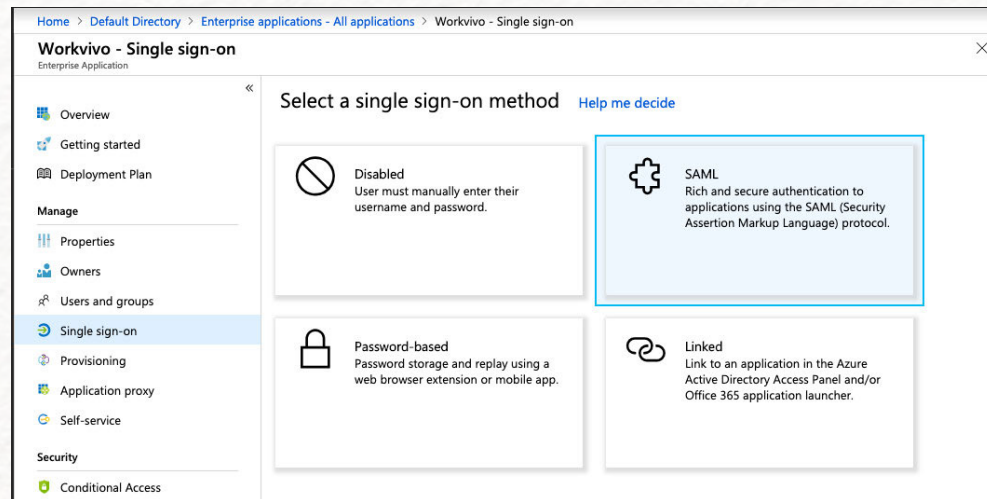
Home > Default Directory > Enterprise applications - All applications > Workvivo - Single sign-on

Workvivo - Single sign-on
Enterprise Application

«

Overview
Getting started
Deployment Plan

Manage
Properties
Owners
Users and groups
Single sign-on
Provisioning
Application proxy
Self-service

Security
Conditional Access

Select a single sign-on method Help me decide

Disabled
User must manually enter their username and password.

SAML
Rich and secure authentication to applications using the SAML (Security Assertion Markup Language) protocol.

Password-based
Password storage and replay using a web browser extension or mobile app.

Linked
Link to an application in the Azure Active Directory Access Panel and/or Office 365 application launcher.